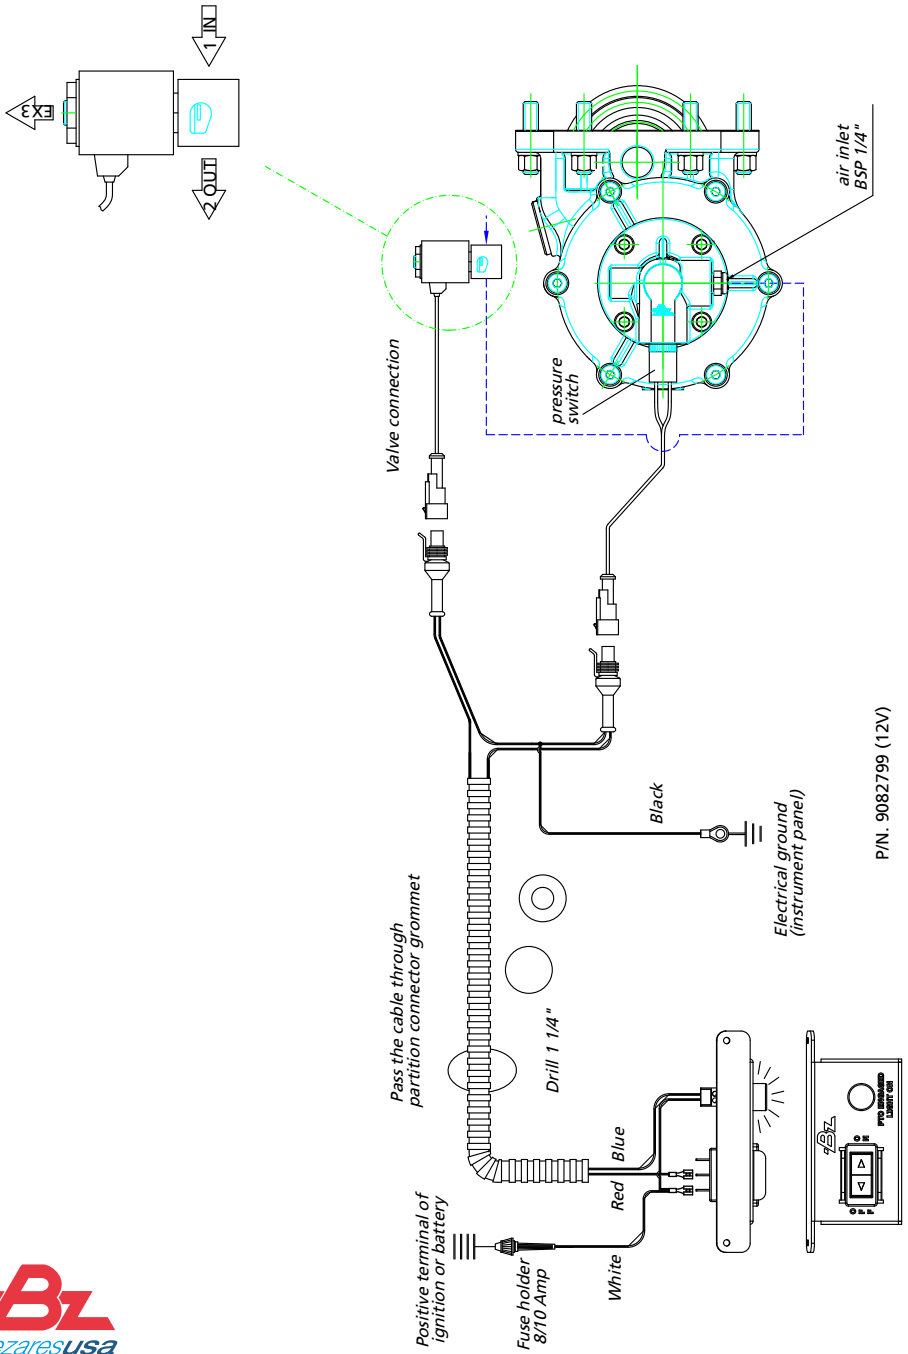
1 IN

EX3

2 OUT

air inlet
BSP 1/4"

Valve connection

pressure
switch

Black

Electrical ground
(instrument panel)

P/N. 9082799 (12V)

Pass the cable through
partition connector grommet

Drill 1 1/4"

Blue

Red

White

Positive terminal of
ignition or battery

Fuse holder
8/10 Amp

PTO ENGAGED
LIGHT ON

Bz

BezaresUSA